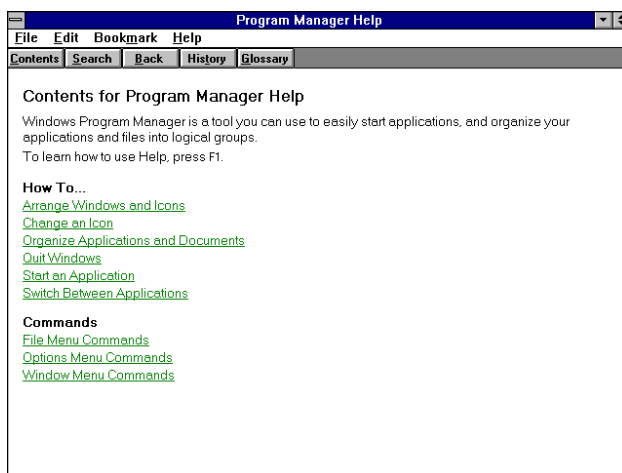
Program Manager Help

File Edit Bookmark Help

Contents Search Back History Glossary

Contents for Program Manager Help

Windows Program Manager is a tool you can use to easily start applications, and organize your applications and files into logical groups.

To learn how to use Help, press F1.

How To...
Arrange Windows and Icons
Change an Icon
Organize Applications and Documents
Quit Windows
Start an Application
Switch Between Applications

Commands
File Menu Commands
Options Menu Commands
Window Menu Commands